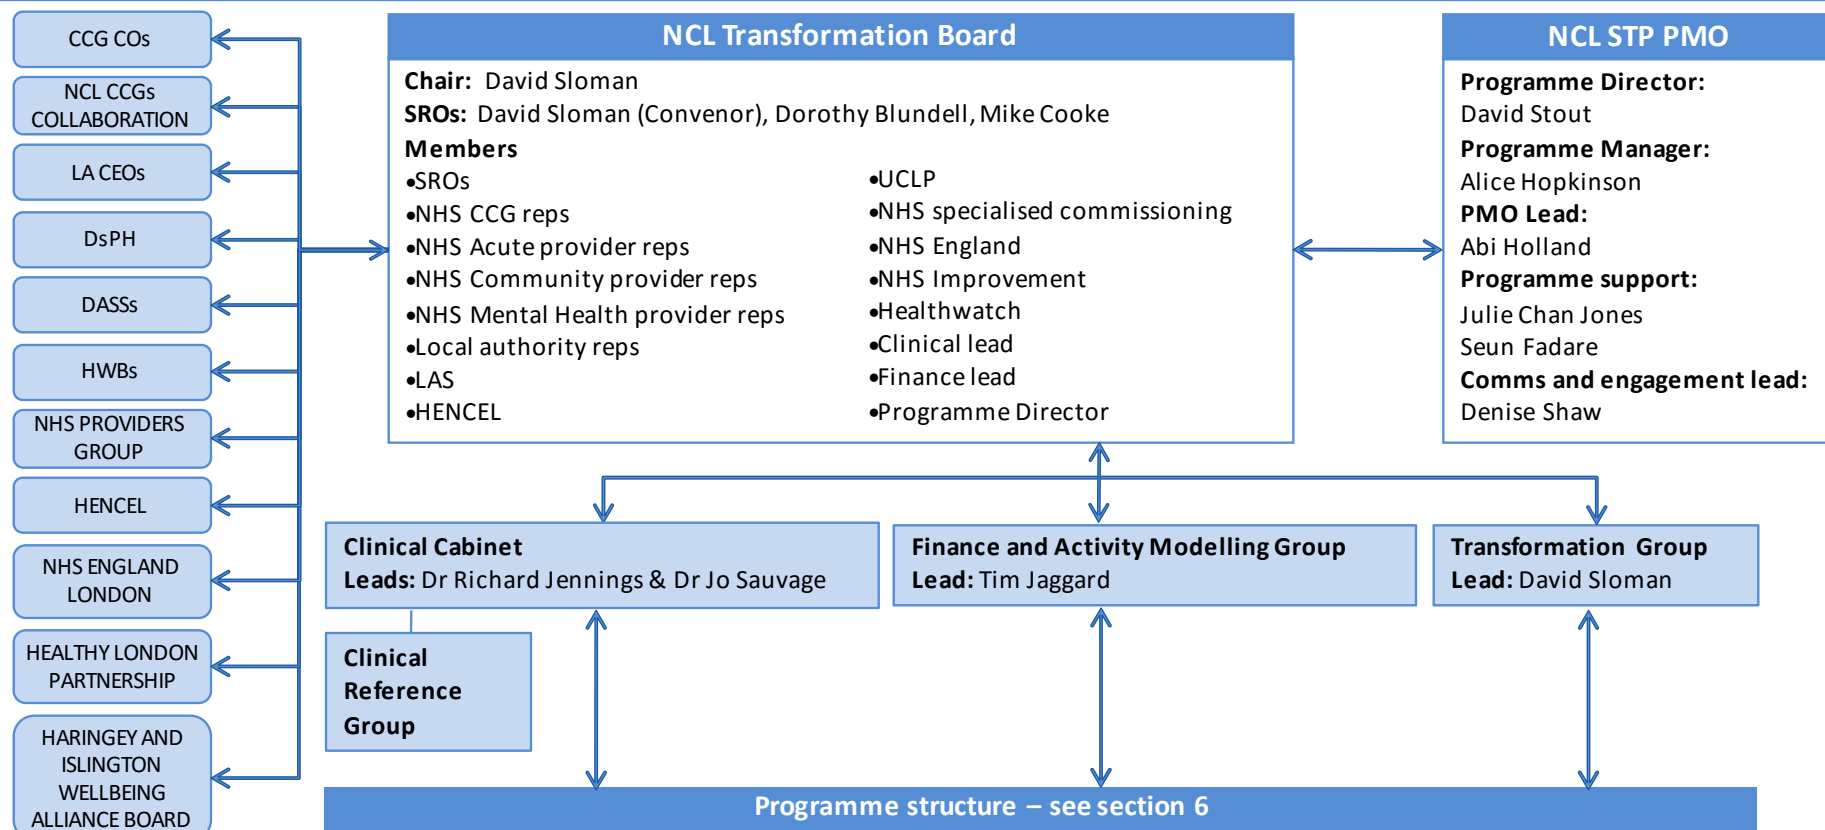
CCG COs

NCL CCGs COLLABORATION

LA CEOs

DsPH

DASSs

HWBs

NHS PROVIDERS GROUP

HENCEL

NHS ENGLAND LONDON

HEALTHY LONDON PARTNERSHIP

HARINGEY AND ISLINGTON WELLBEING ALLIANCE BOARD

NCL Transformation Board

Chair: David Sloman
SROs: David Sloman (Convenor), Dorothy Blundell, Mike Cooke
Members
•SROs
•NHS CCG reps
•NHS Acute provider reps
•NHS Community provider reps
•NHS Mental Health provider reps
•Local authority reps
•LAS
•HENCEL

•UCLP
•NHS specialised commissioning
•NHS England
•NHS Improvement
•Healthwatch
•Clinical lead
•Finance lead
•Programme Director

NCL STP PMO

Programme Director:
David Stout
Programme Manager:
Alice Hopkinson
PMO Lead:
Abi Holland
Programme support:
Julie Chan Jones
Seun Fadare
Comms and engagement lead:
Denise Shaw

Clinical Cabinet
Leads: Dr Richard Jennings & Dr Jo Sauvage

Finance and Activity Modelling Group
Lead: Tim Jaggard

Transformation Group
Lead: David Sloman

Clinical Reference Group

Programme structure – see section 6